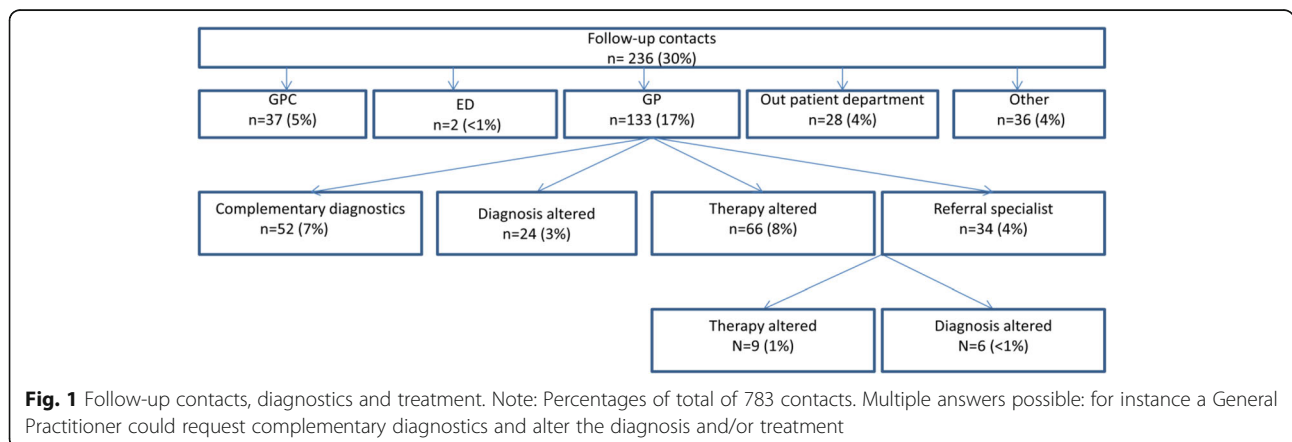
Follow-up contacts
n= 236 (30%)

GPC
n=37 (5%)

ED
n=2 (<1%)

GP
n=133 (17%)

Out patient department
n=28 (4%)

Other
n=36 (4%)

Complementary diagnostics
n=52 (7%)

Diagnosis altered
n=24 (3%)

Therapy altered
n=66 (8%)

Referral specialist
n=34 (4%)

Therapy altered
N=9 (1%)

Diagnosis altered
N=6 (<1%)

**Fig. 1** Follow-up contacts, diagnostics and treatment. Note: Percentages of total of 783 contacts. Multiple answers possible: for instance a General Practitioner could request complementary diagnostics and alter the diagnosis and/or treatment